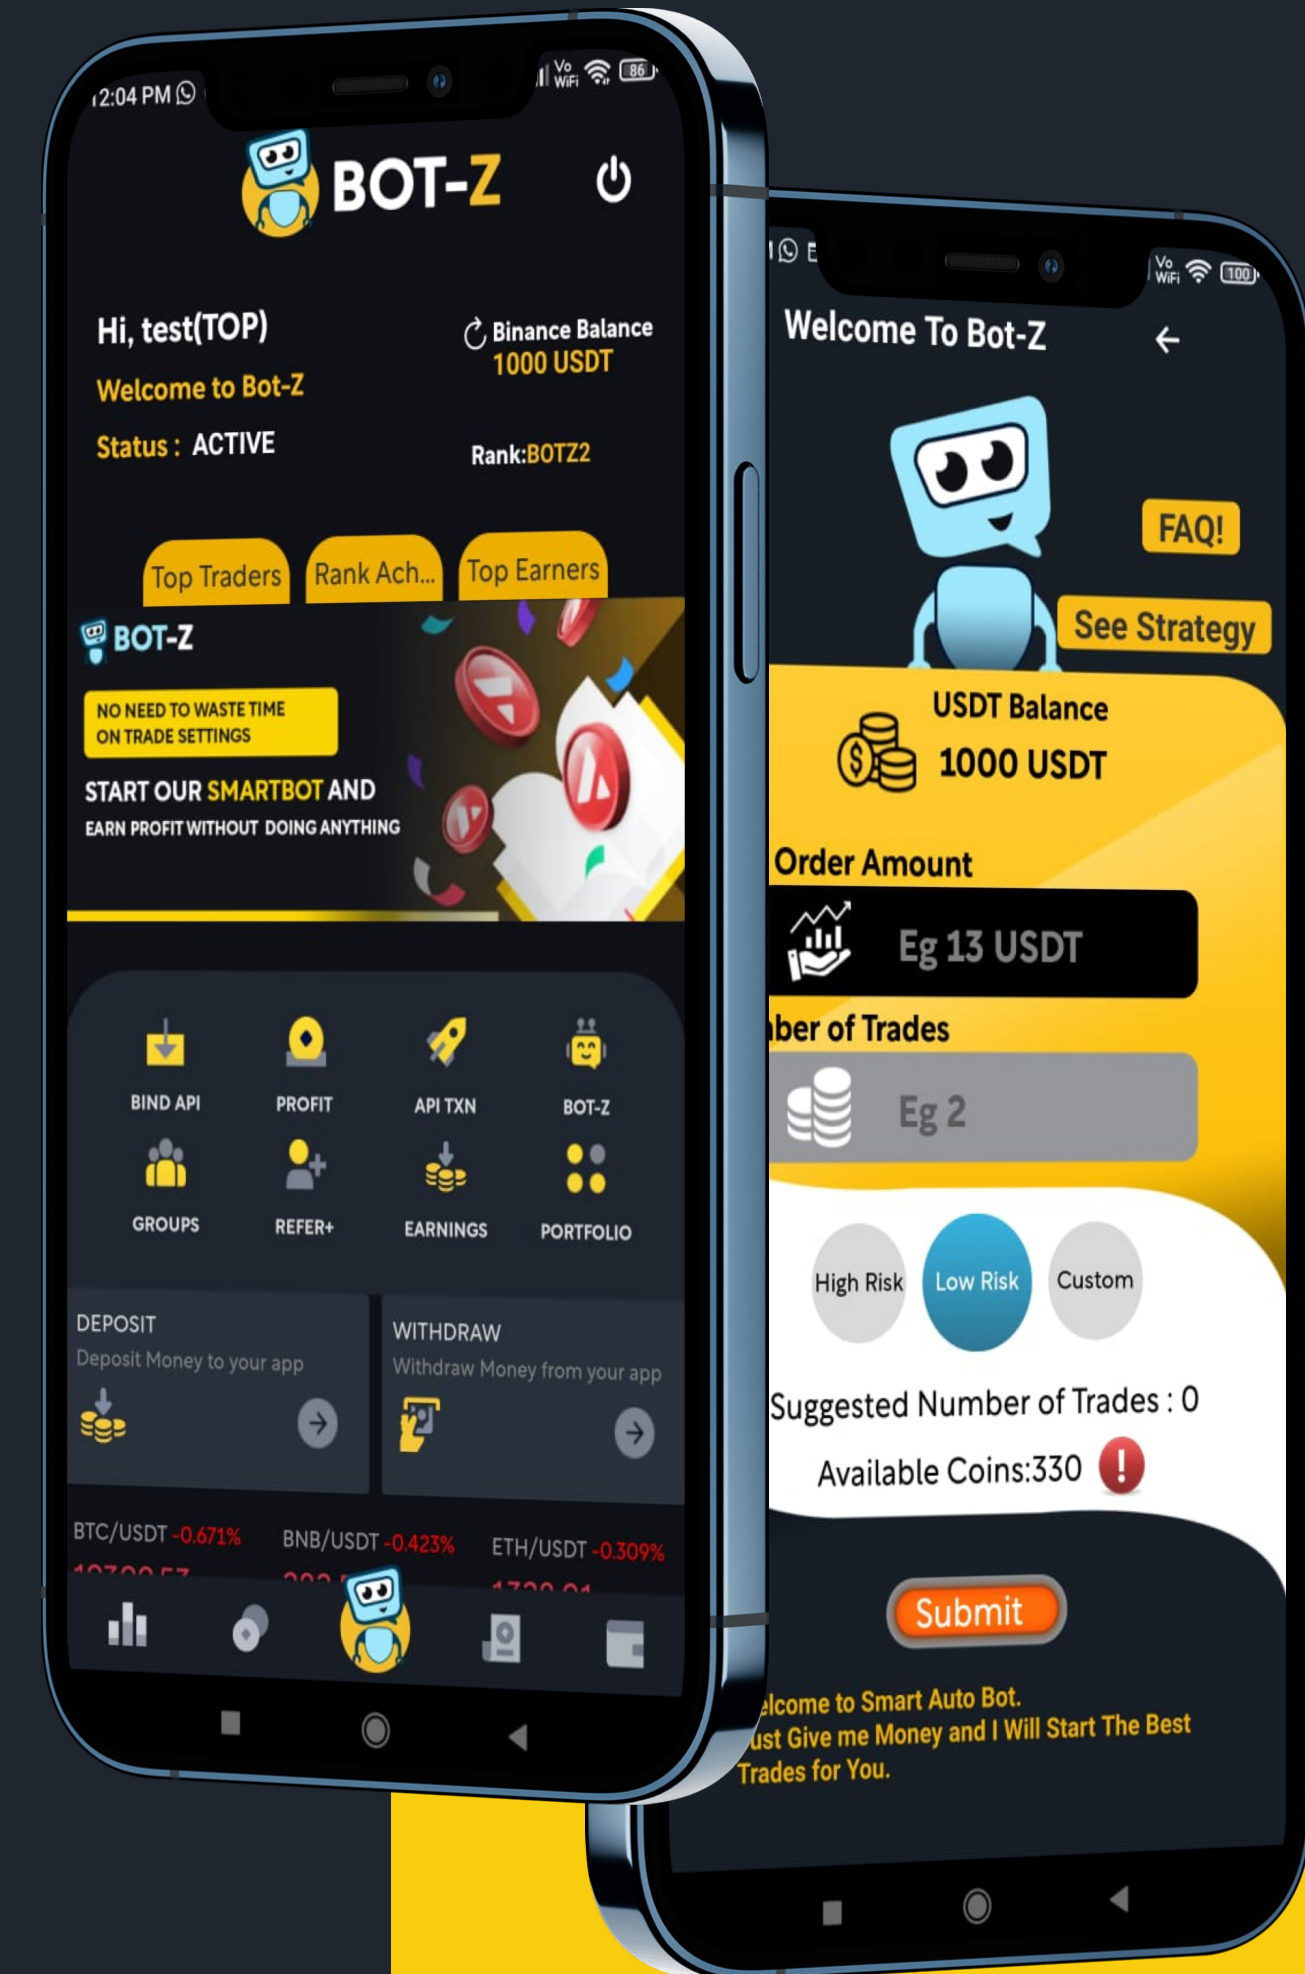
12:04 PM

Vo WiFi 86

BOT-Z

Hi, test(TOP)

Binance Balance
1000 USDT

Welcome to Bot-Z

Status : ACTIVE

Rank:BOTZ2

Top Traders
Rank Ach...
Top Earners

BOT-Z

NO NEED TO WASTE TIME ON TRADE SETTINGS

START OUR SMARTBOT AND
EARN PROFIT WITHOUT DOING ANYTHING

BIND API
PROFIT
API TXN
BOT-Z
GROUPS
REFER+
EARNINGS
PORTFOLIO

DEPOSIT
Deposit Money to your app

WITHDRAW
Withdraw Money from your app

BTC/USDT -0.671%
BNB/USDT -0.423%
ETH/USDT -0.309%

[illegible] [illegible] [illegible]

Vo WiFi 100

Welcome To Bot-Z

FAQ!

See Strategy

USDT Balance
1000 USDT

Order Amount

Eg 13 USDT

ber of Trades

Eg 2

High Risk
Low Risk
Custom

Suggested Number of Trades : 0

Available Coins:330

Submit

elcome to Smart Auto Bot.
ust Give me Money and I Will Start The Best Trades for You.